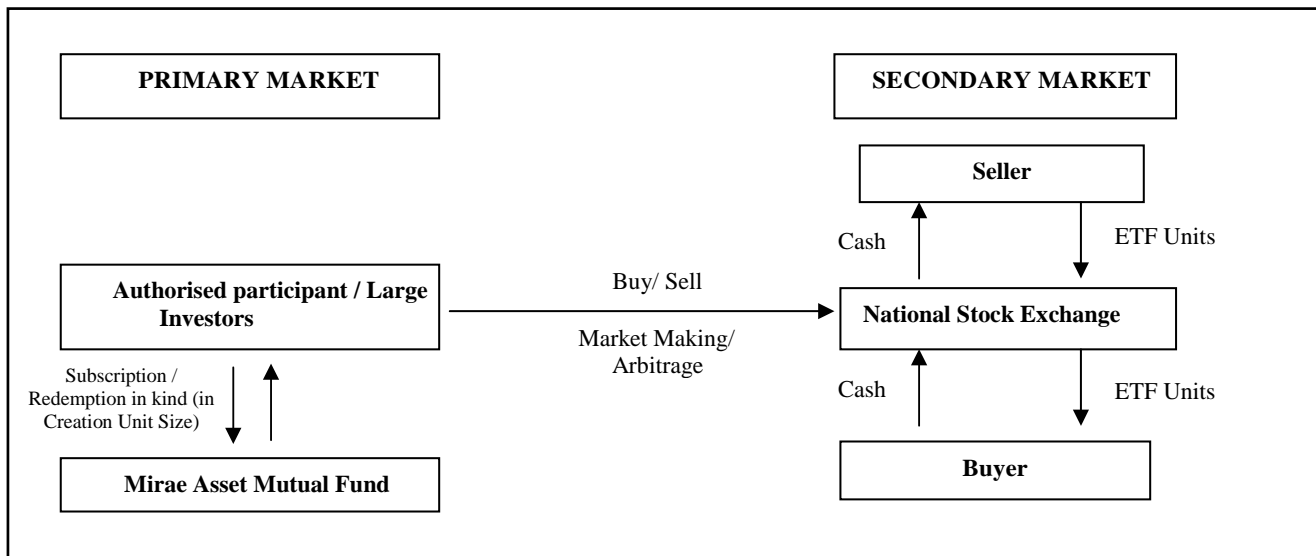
PRIMARY MARKET

SECONDARY MARKET

Seller

Cash

ETF Units

Authorised participant / Large Investors

Buy/ Sell

Market Making/ Arbitrage

National Stock Exchange

Subscription / Redemption in kind (in Creation Unit Size)

Cash

ETF Units

Mirae Asset Mutual Fund

Buyer